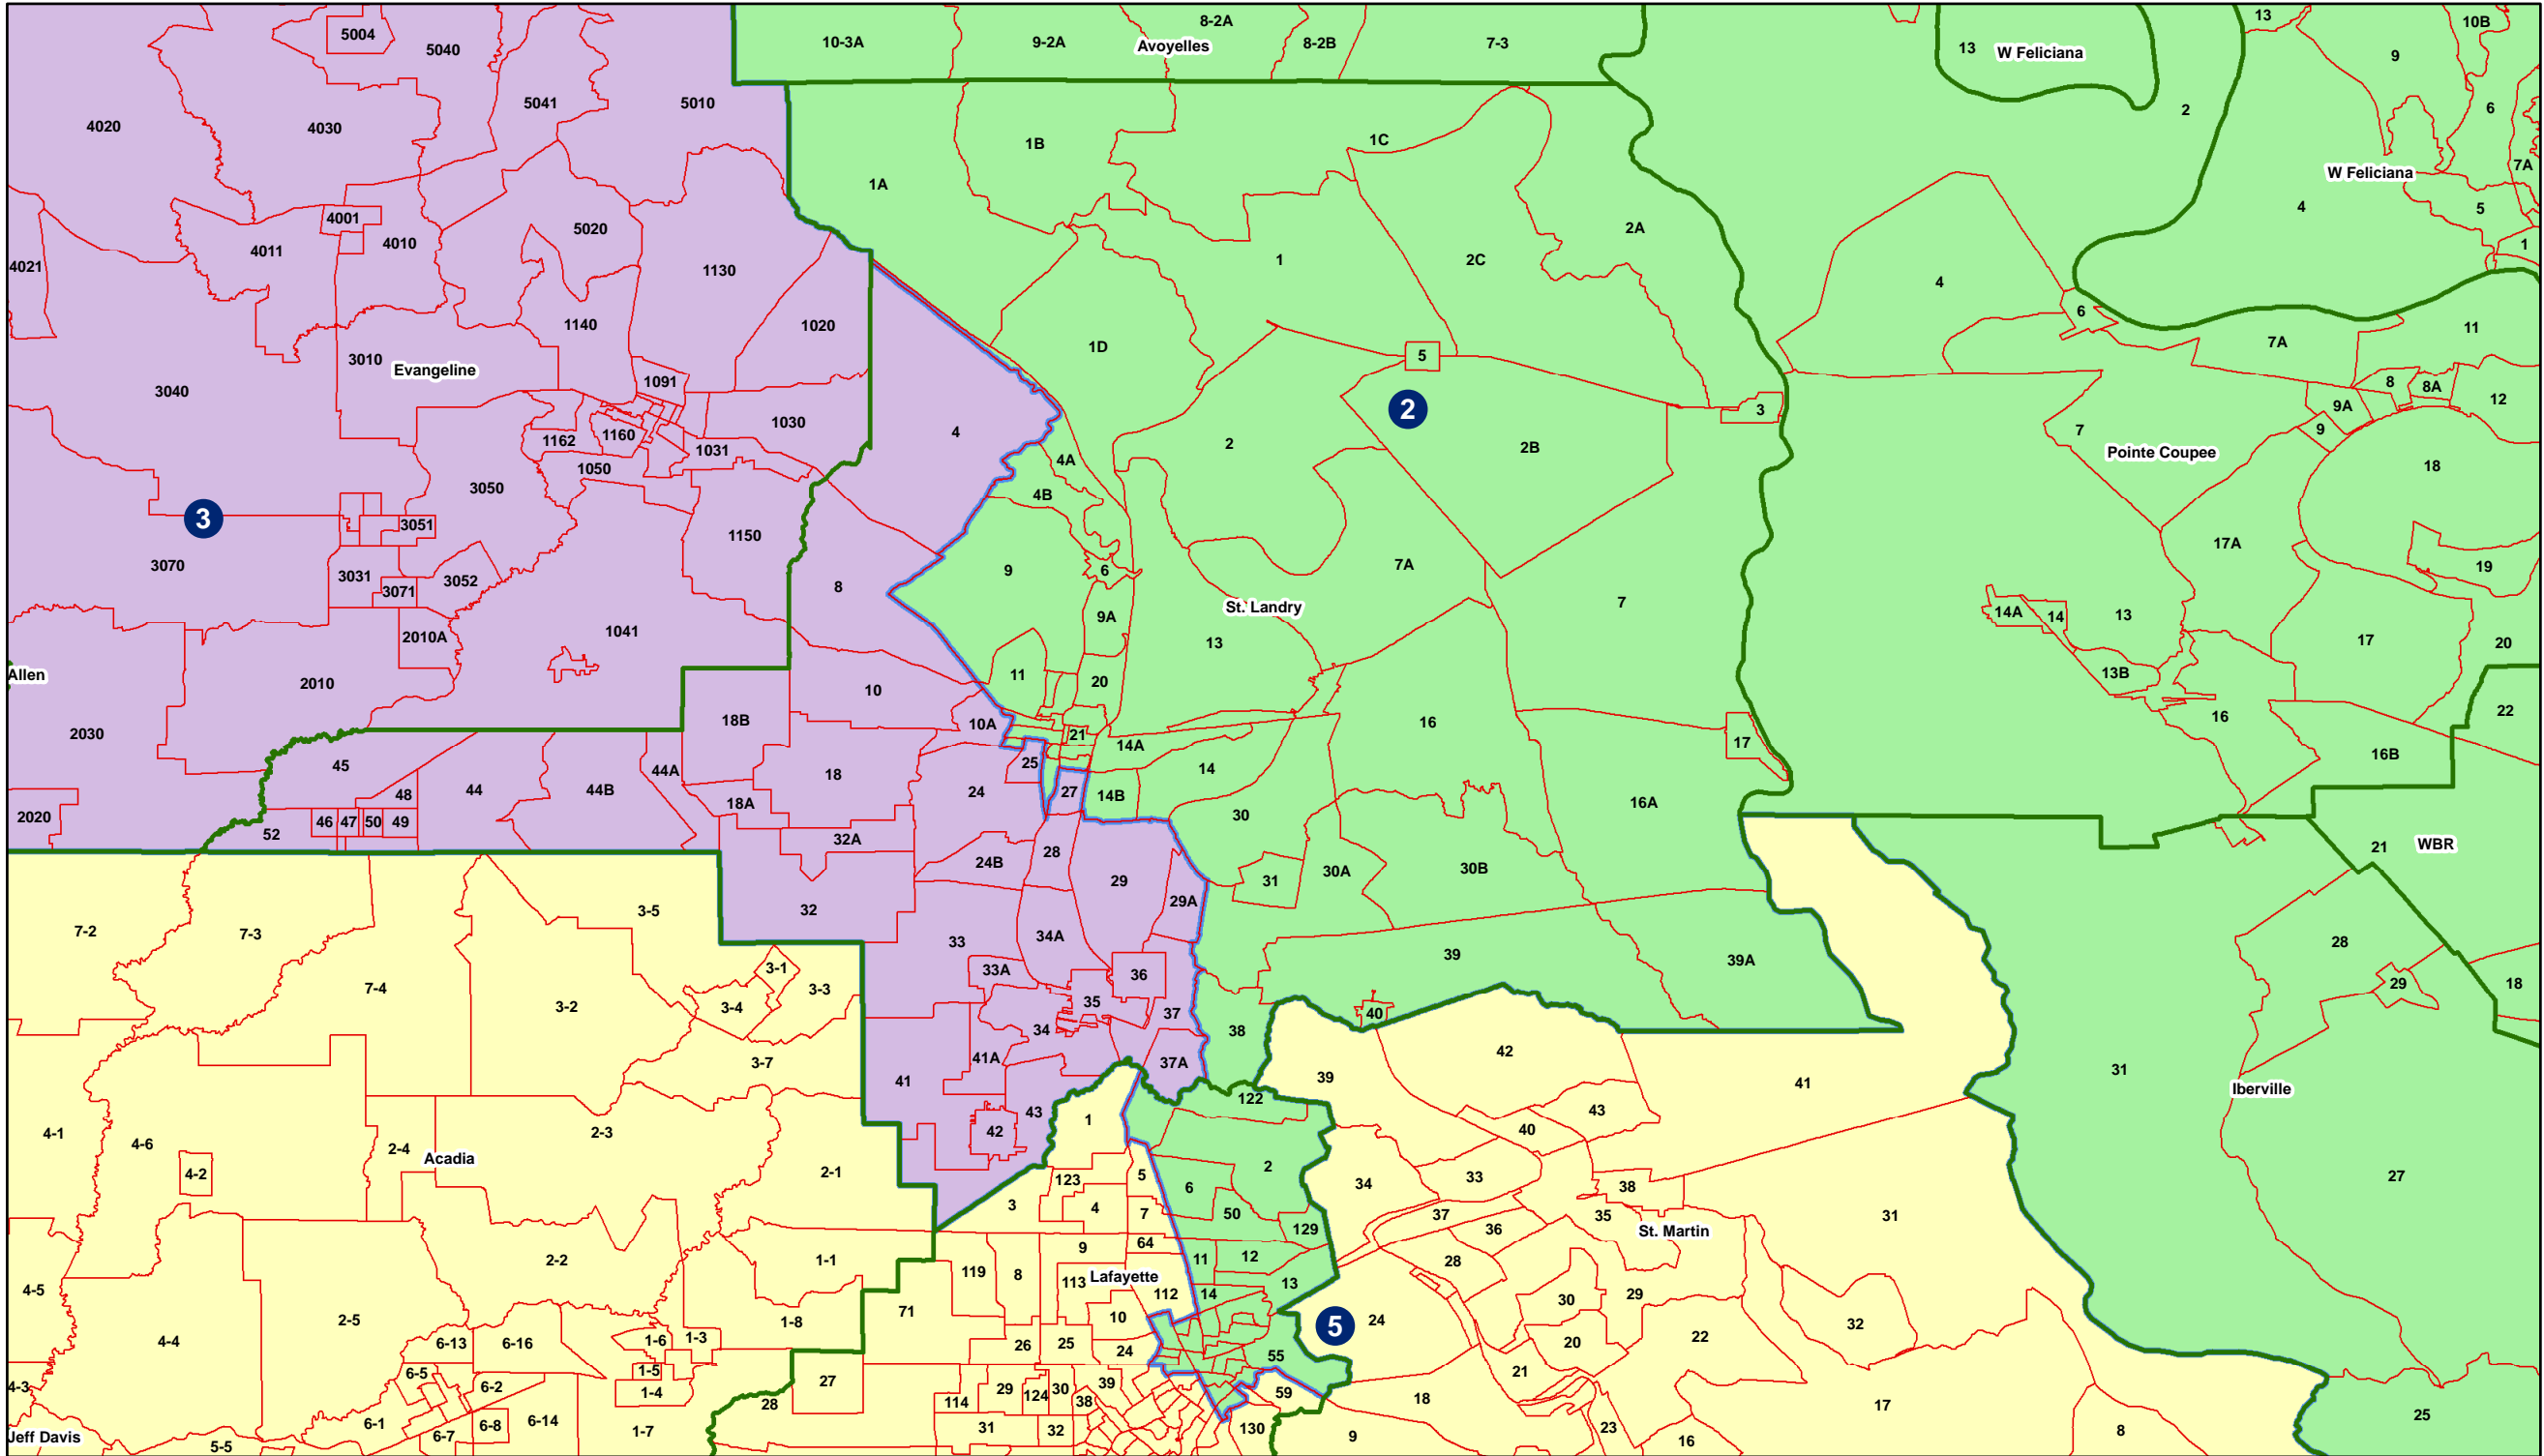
5004
5040
4020
4030
5041
5010
10-3A
9-2A
Avoyelles
8-2A
8-2B
7-3
13
W Feliciana
13
10B
9
2
6
W Feliciana
7A
4
5
1
1B
1C
1A
4001
4010
4011
5020
4021
1130
2A
2C
1
1020
1140
3010
Evangeline
3040
1091
1D
5
2
2B
4
6
7A
11
1162
1160
1030
1031
1050
3050
4
4A
4B
3
2
7
Pointe Coupee
8
8A
9A
9
12
18
3
3051
1150
3070
3031
3071
3052
8
9
6
9A
7A
St. Landry
7
17A
19
14A
14
13
13B
17
20
2010A
1041
Allen
2010
10
11
20
13
16
16
22
16B
2030
18B
10A
21
14A
14
17
45
44
44A
44B
18
25
27
14B
16A
48
2020
52
46
47
50
49
18A
24
30
32A
28
24B
29
29A
31
30A
30B
21
WBR
7-2
7-3
3-5
32
33
34A
39
39A
28
3-1
3-3
3-4
7-4
3-2
33A
36
35
37
34
38
40
29
18
3-7
41A
37A
42
39
41
31
Iberville
41
43
122
43
40
4-1
4-6
4-2
2-4
Acadia
2-3
2-1
42
1
2
34
33
38
35
St. Martin
31
27
123
5
6
50
37
36
3
4
7
129
9
64
11
12
28
2-2
1-1
119
8
113
Lafayette
112
14
13
4-5
2-5
4-4
71
10
24
5
30
29
32
22
6-13
6-16
1-6
1-3
1-8
26
25
24
20
4-3
6-5
6-2
1-5
1-4
27
29
124
30
39
55
21
17
25
Jeff Davis
5-5
6-1
6-7
6-8
6-14
1-7
28
114
31
32
38
59
18
130
9
23
16
8